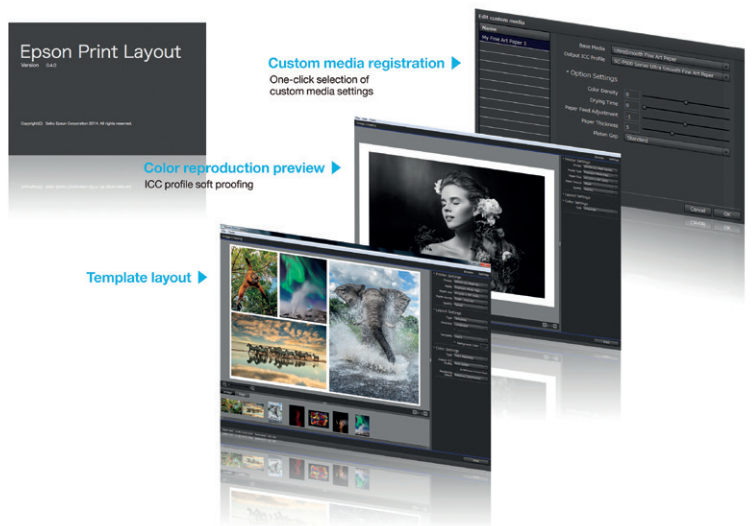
Epson Print Layout
Version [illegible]

Copyright(C) Seiko Epson Corporation 2014. All rights reserved.

Custom media registration
One-click selection of custom media settings

Edit custom media
Name
My Fine Art Paper 1
Base Media
Output ICC Profile
Option Settings
Color Density
Drying Time
Paper Feed Adjustment
Paper Thickness
Platen Gap
Standard
Cancel
OK

Color reproduction preview
ICC profile soft proofing

Template layout